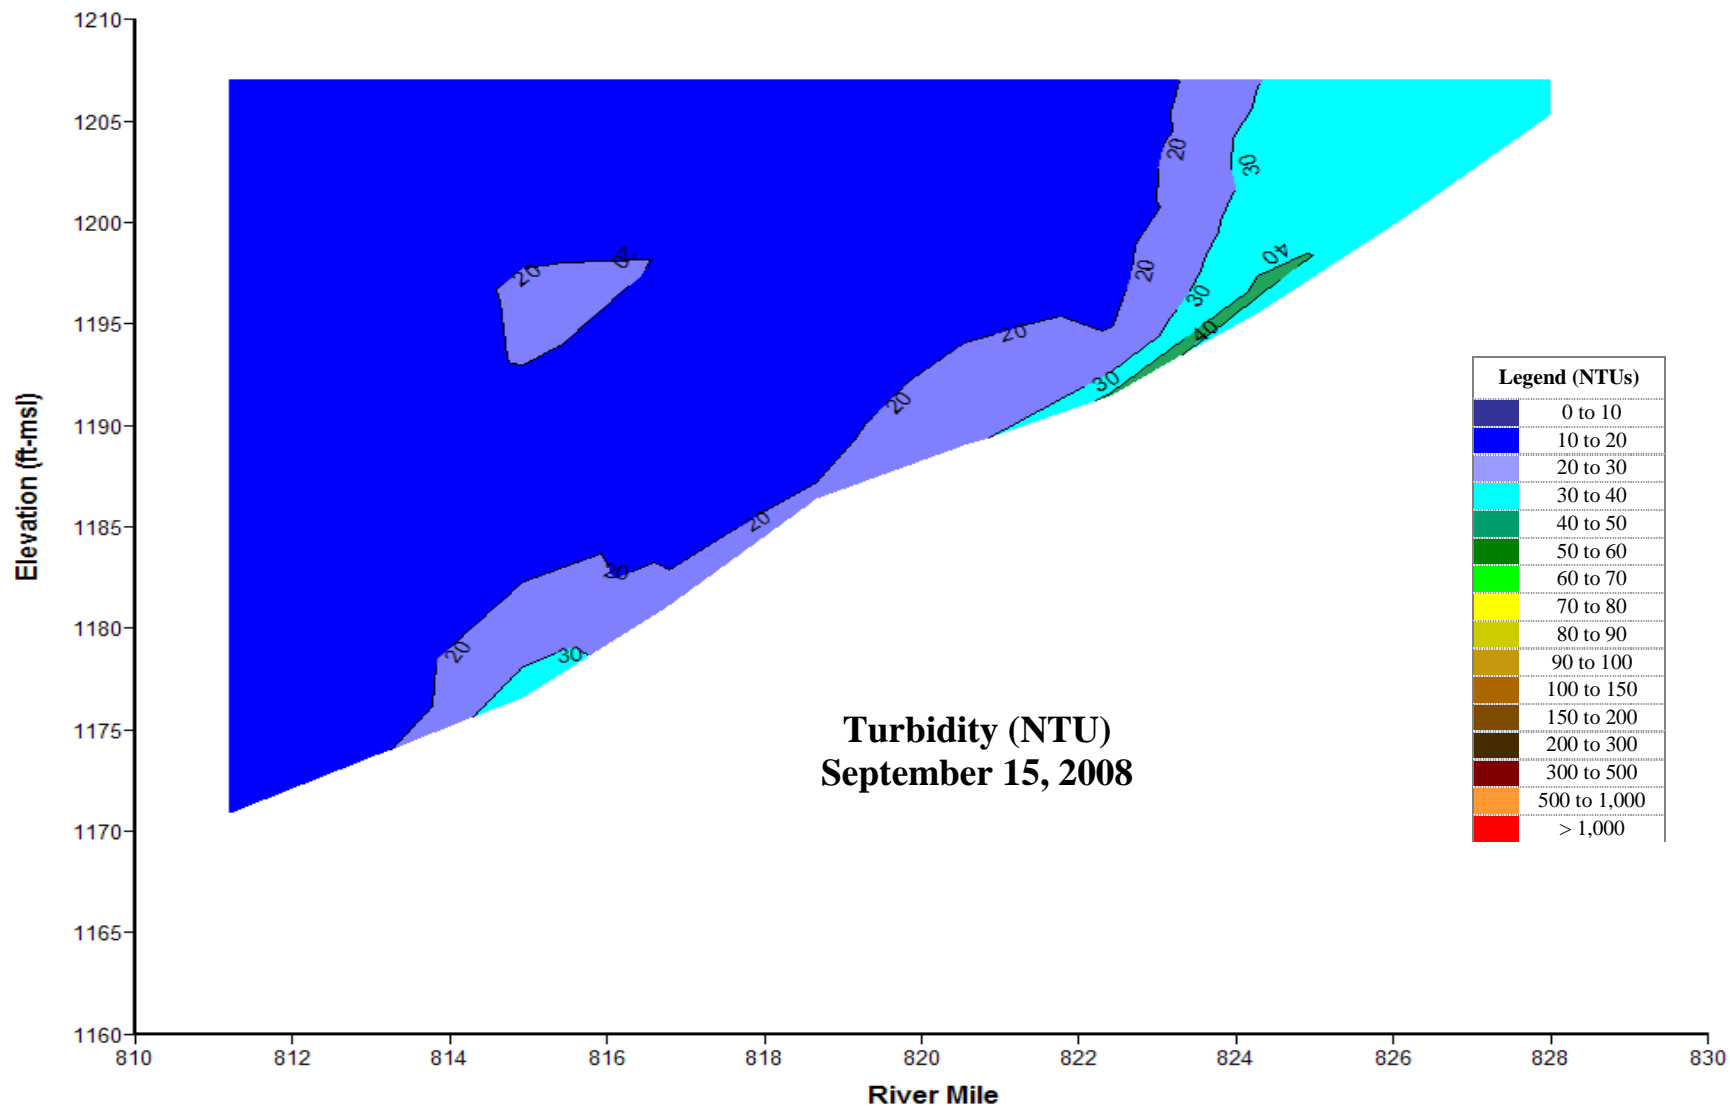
1210
1205
1200
1195
1190
1185
1180
1175
1170
1165
1160
Elevation (ft-msl)

810
812
814
816
818
820
822
824
826
828
830
River Mile

20
20
20
20
30
20
20
20
30
20
30
40
30
40
30
20
20
30

Turbidity (NTU)
September 15, 2008

Legend (NTUs)
0 to 10
10 to 20
20 to 30
30 to 40
40 to 50
50 to 60
60 to 70
70 to 80
80 to 90
90 to 100
100 to 150
150 to 200
200 to 300
300 to 500
500 to 1,000
> 1,000